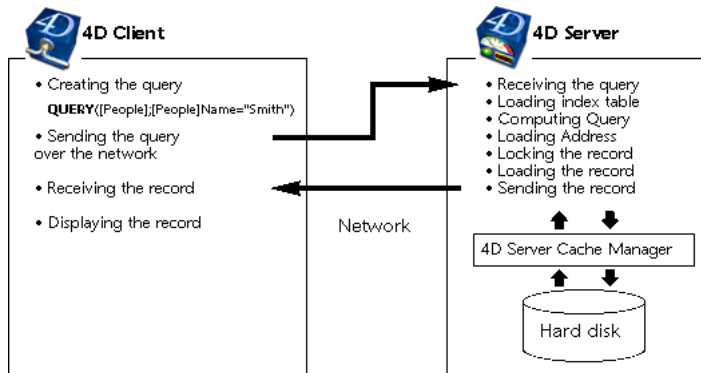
4D Client

• Creating the query
QUERY([People];[People]Name="Smith")

• Sending the query over the network

• Receiving the record

• Displaying the record

Network

4D Server

• Receiving the query
• Loading index table
• Computing Query
• Loading Address
• Locking the record
• Loading the record
• Sending the record

4D Server Cache Manager

Hard disk